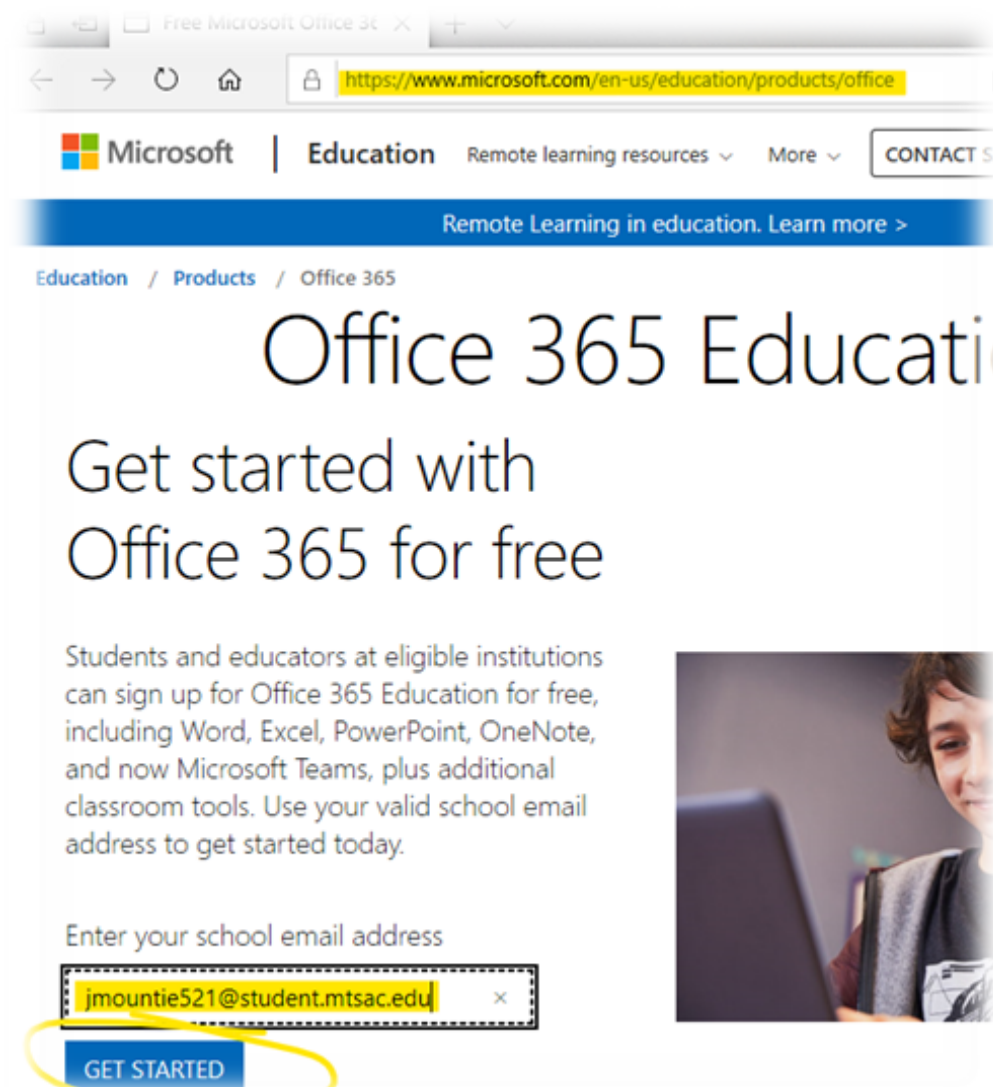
Free Microsoft Office 3t

https://www.microsoft.com/en-us/education/products/office

Microsoft | Education Remote learning resources More CONTACT S

Remote Learning in education. Learn more >

Education / Products / Office 365

Office 365 Educati

Get started with Office 365 for free

Students and educators at eligible institutions can sign up for Office 365 Education for free, including Word, Excel, PowerPoint, OneNote, and now Microsoft Teams, plus additional classroom tools. Use your valid school email address to get started today.

Enter your school email address

jmountie521@student.mtsac.edu ×

GET STARTED